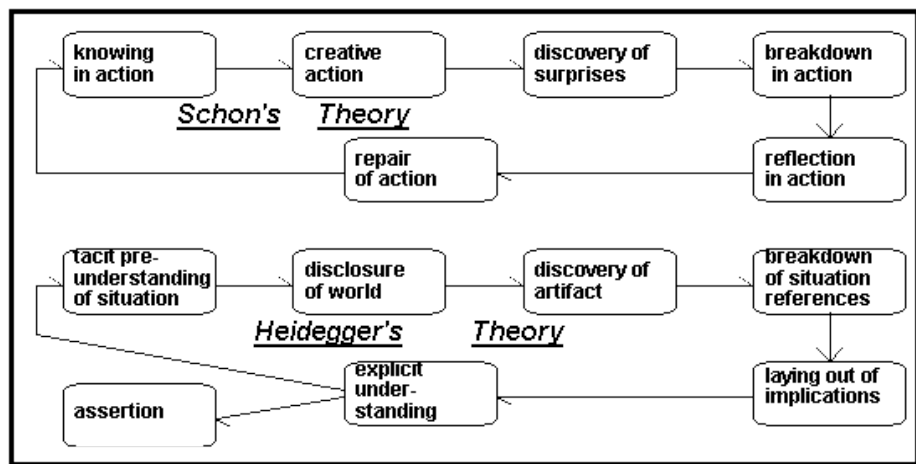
knowing in action

creative action

discovery of surprises

breakdown in action

Schon's Theory

reflection in action

repair of action

tacit pre-understanding of situation

disclosure of world

discovery of artifact

breakdown of situation references

Heidegger's Theory

laying out of implications

explicit under-standing

assertion